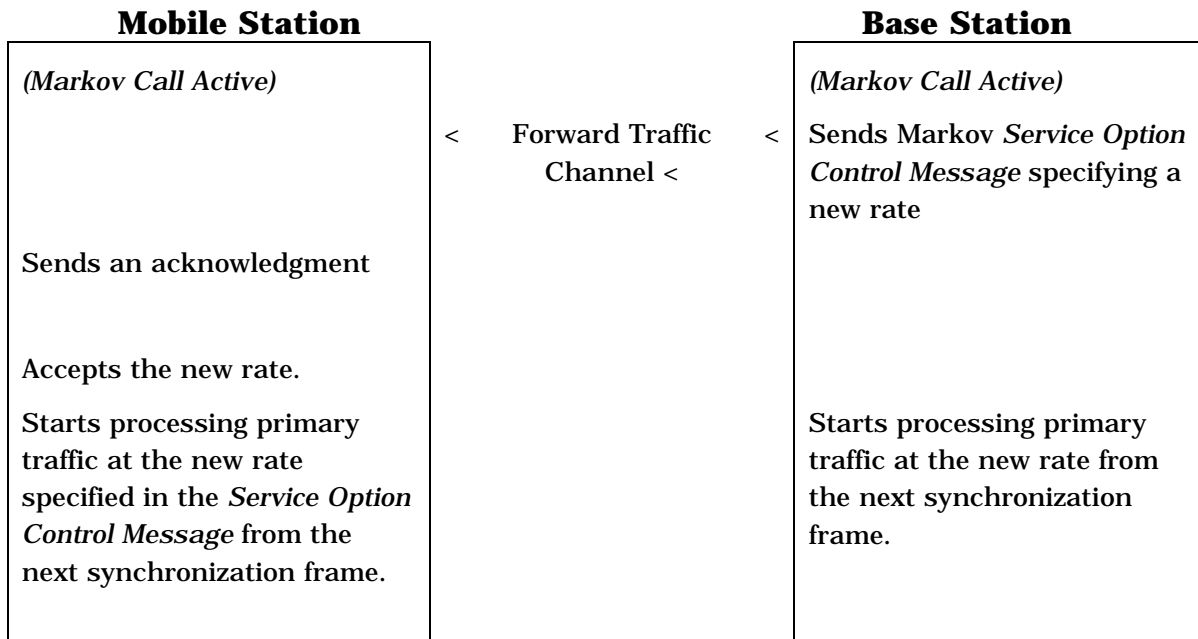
**Mobile Station**

**Base Station**

*(Markov Call Active)*

*(Markov Call Active)*

< Forward Traffic Channel < <

Sends Markov *Service Option Control Message* specifying a new rate

Sends an acknowledgment

Accepts the new rate.

Starts processing primary traffic at the new rate specified in the *Service Option Control Message* from the next synchronization frame.

Starts processing primary traffic at the new rate from the next synchronization frame.